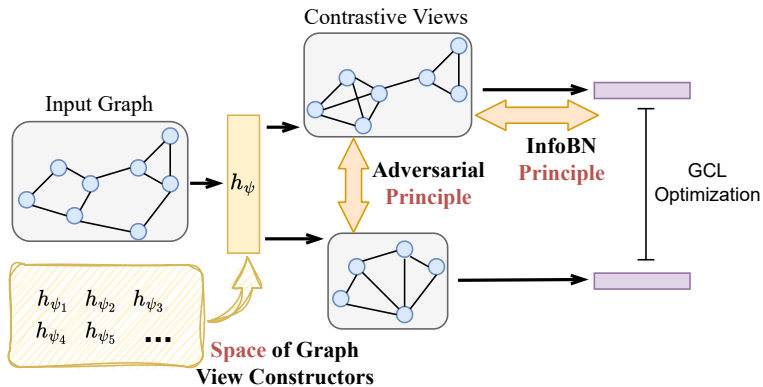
Contrastive Views

Input Graph

$h_\psi$

Adversarial Principle

InfoBN Principle

GCL Optimization

$h_{\psi_1}$ $h_{\psi_2}$ $h_{\psi_3}$
$h_{\psi_4}$ $h_{\psi_5}$ ...

Space of Graph View Constructors